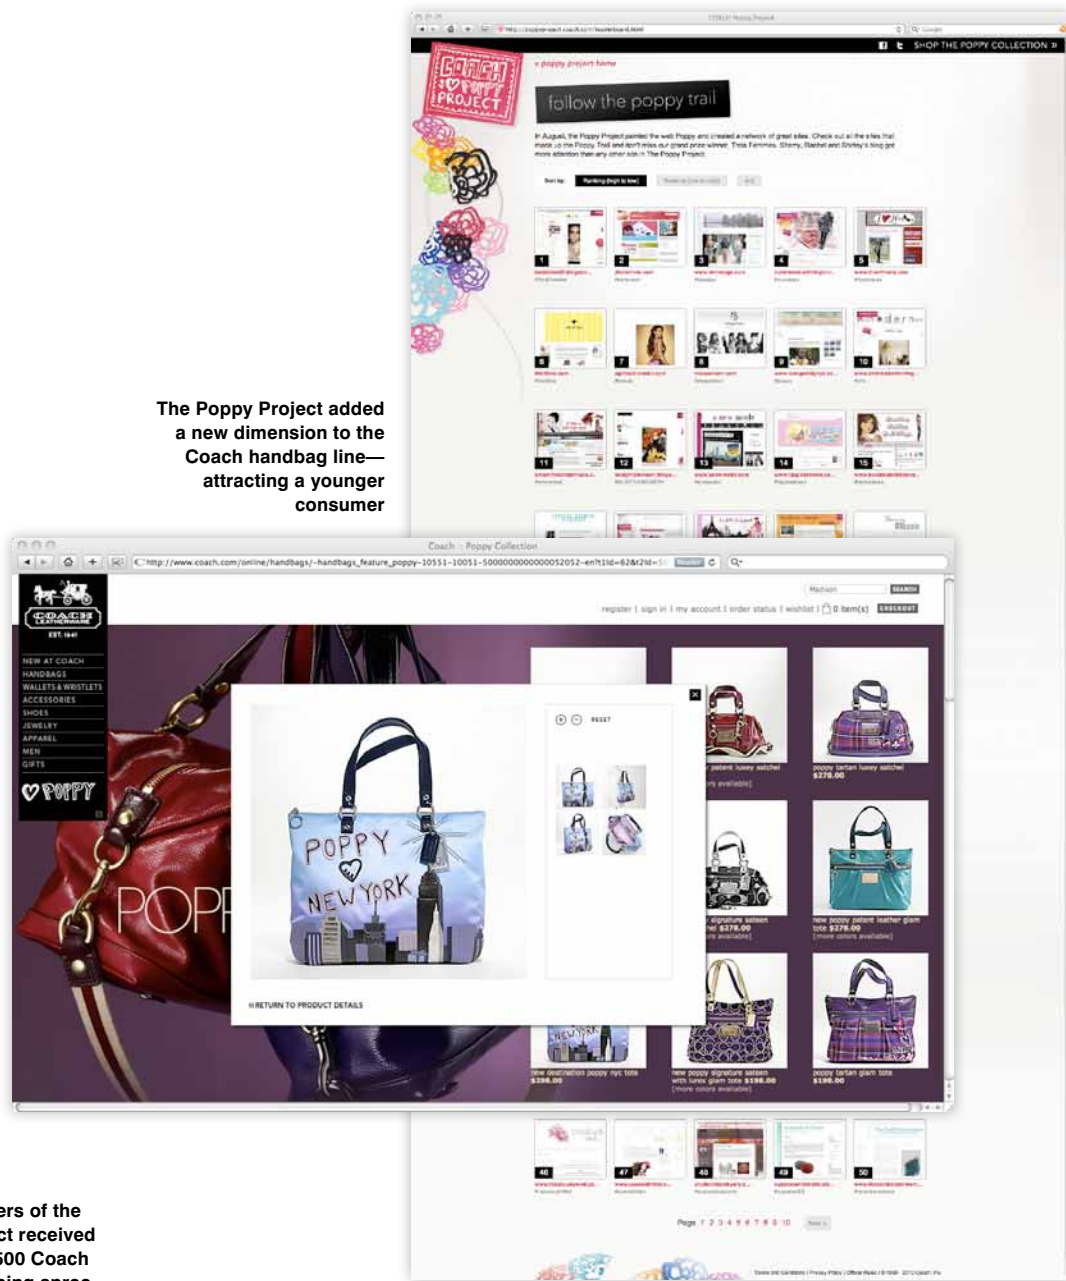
SHOP THE POPPY COLLECTION »

« poppy project home

COACH POPPY PROJECT

follow the poppy trail

In August, the Poppy Project painted the web Poppy and created a network of great sites. Check out all the sites that made up the Poppy Trail and don't miss our grand prize winner, Trois Femmes. Sherry, Rachel and Shirley's blog got more attention than any other site in The Poppy Project.

Sort by: Ranking (high to low)

1 2 3 4 5

6 7 8 9 10

11 12 13 14 15

The Poppy Project added a new dimension to the Coach handbag line—attracting a younger consumer

Coach :: Poppy Collection

http://www.coach.com/online/handbags/-handbags_feature_poppy-10551-10051-5000000000000052052-en?t1Id=62&t2Id=5

SEARCH

register | sign in | my account | order status | wishlist | 0 item(s) CHECKOUT

COACH LEATHERWARE EST. 1941

NEW AT COACH
HANDBAGS
WALLETS & WRISTLETS
ACCESSORIES
SHOES
JEWELRY
APPAREL
MEN
GIFTS

POPPY

RESET

POPPY NEW YORK

« RETURN TO PRODUCT DETAILS

poppy tartan lacey satchel $278.00

new poppy patent leather glam tote $278.00 [more colors available]

new destination poppy nyc tote $198.00

new poppy signature sateen with lurex glam tote $198.00 [more colors available]

poppy tartan glam tote $198.00

46 47 48 49 50

Page 1 2 3 4 5 6 7 8 9 10

ers of the ct received 500 Coach